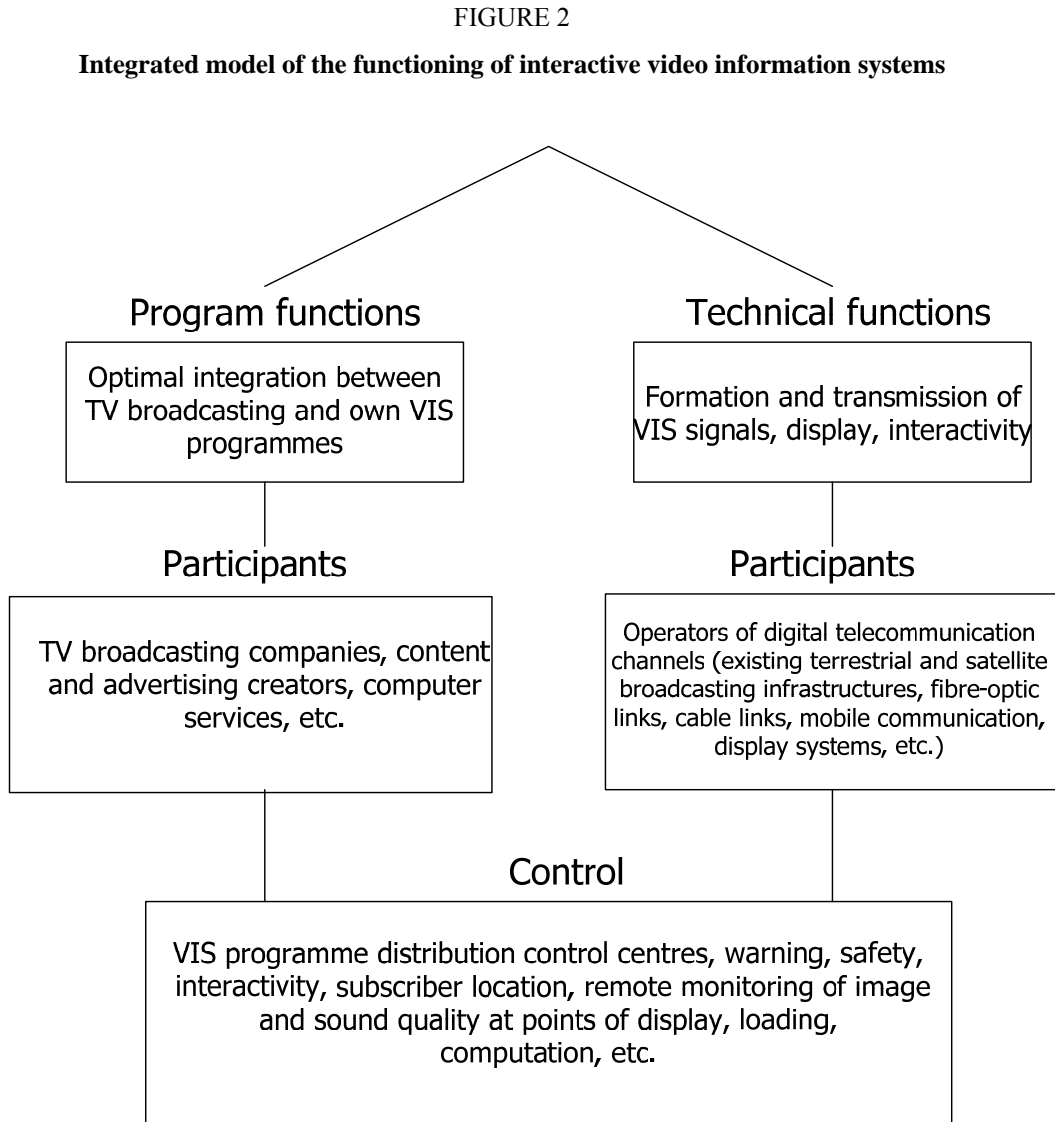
FIGURE 2

Integrated model of the functioning of interactive video information systems

Program functions

Optimal integration between TV broadcasting and own VIS programmes

Participants

TV broadcasting companies, content and advertising creators, computer services, etc.

Technical functions

Formation and transmission of VIS signals, display, interactivity

Participants

Operators of digital telecommunication channels (existing terrestrial and satellite broadcasting infrastructures, fibre-optic links, cable links, mobile communication, display systems, etc.)

Control

VIS programme distribution control centres, warning, safety, interactivity, subscriber location, remote monitoring of image and sound quality at points of display, loading, computation, etc.